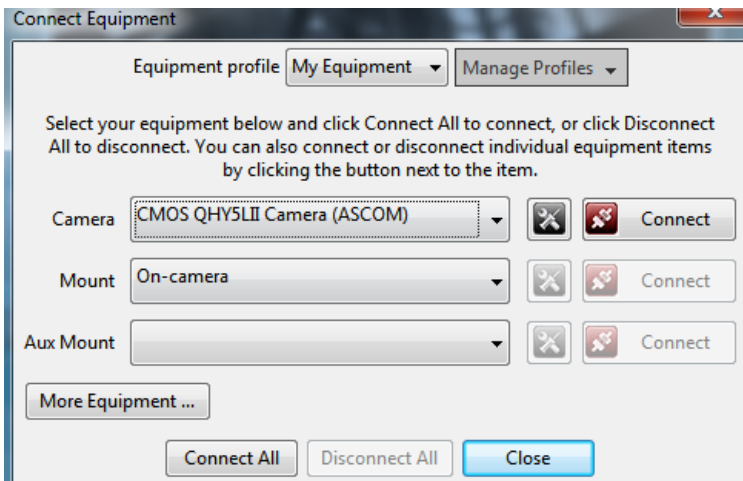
Connect Equipment

Equipment profile My Equipment Manage Profiles

Select your equipment below and click Connect All to connect, or click Disconnect All to disconnect. You can also connect or disconnect individual equipment items by clicking the button next to the item.

Camera CMOS QHY5LII Camera (ASCOM) Connect

Mount On-camera Connect

Aux Mount Connect

More Equipment ...

Connect All Disconnect All Close